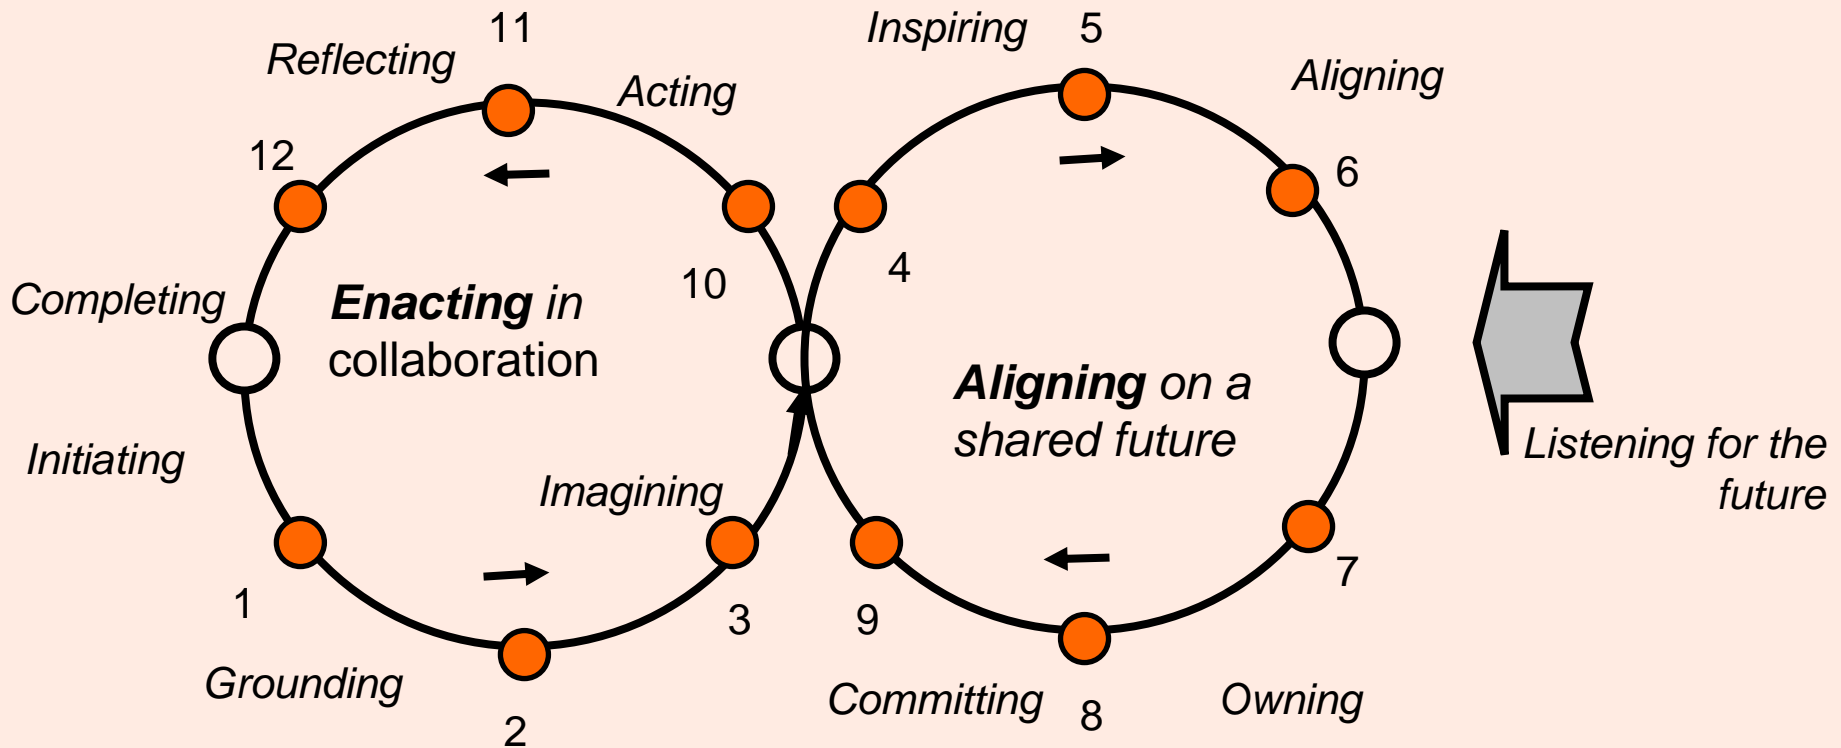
11
Reflecting
Acting
12
Completing
Enacting in collaboration
10
Initiating
Imagining
1
Grounding
2
3
Inspiring
5
Aligning
6
4
Aligning on a shared future
Listening for the future
7
9
Committing
8
Owning